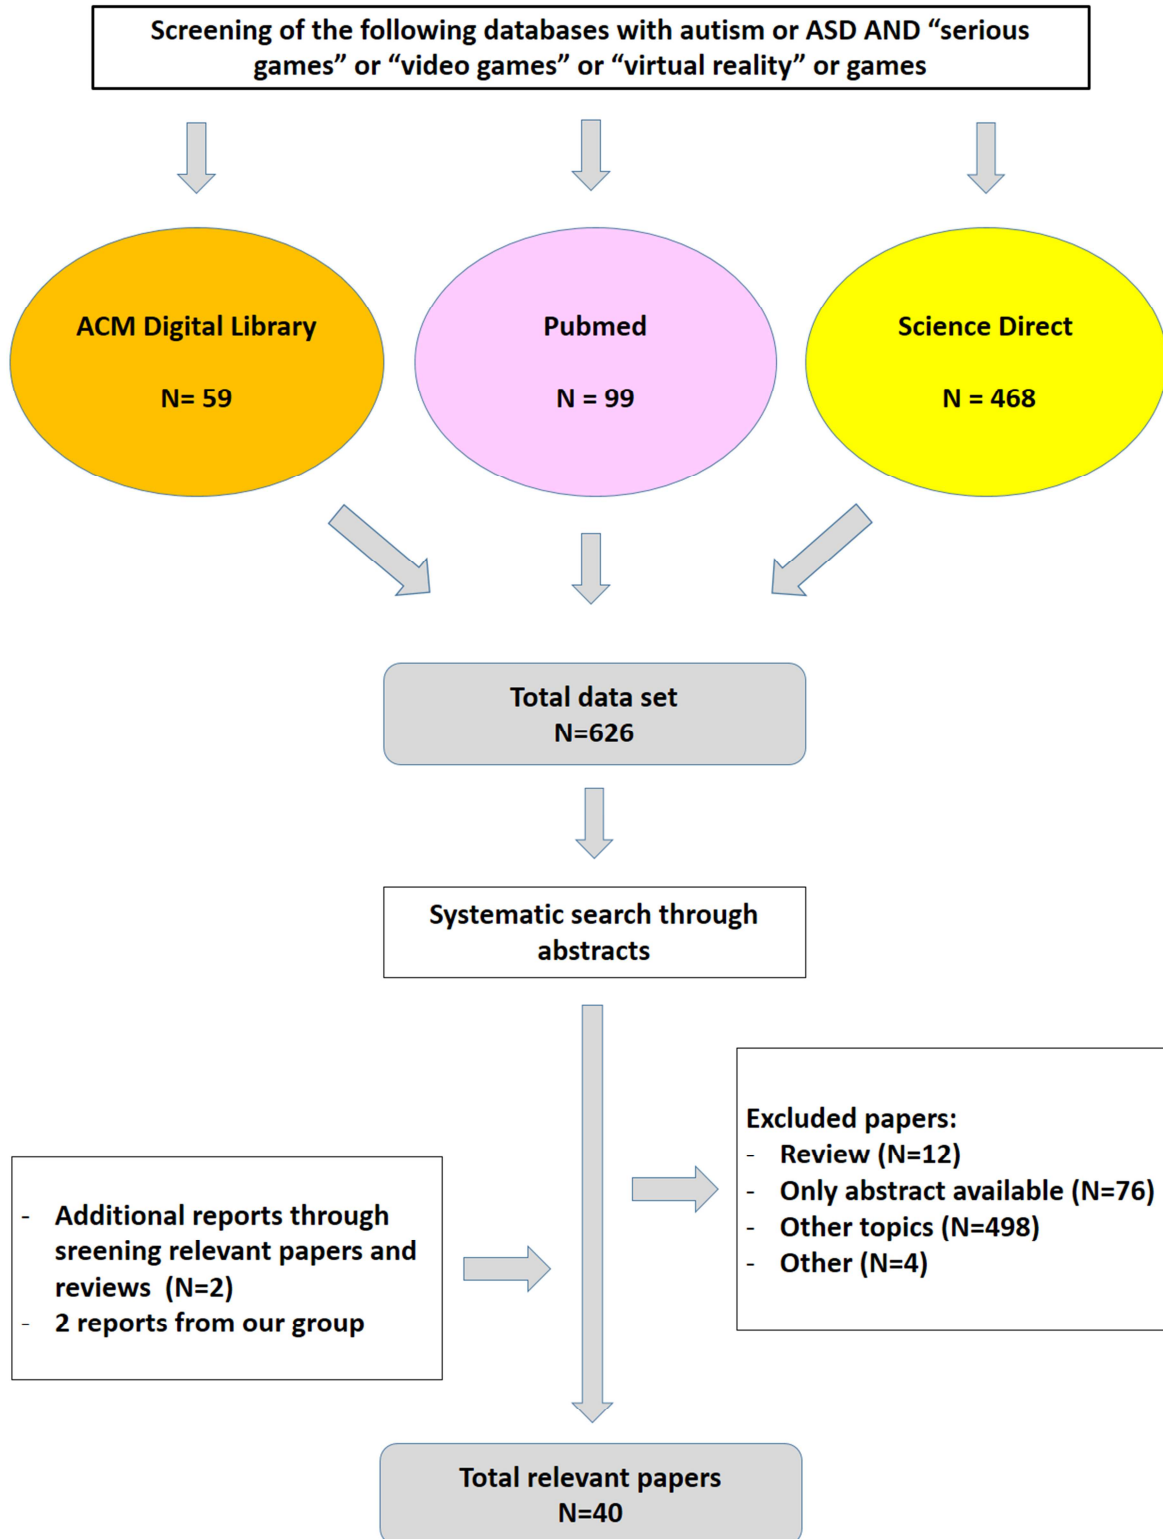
Screening of the following databases with autism or ASD AND “serious games” or “video games” or “virtual reality” or games

ACM Digital Library

N= 59

Pubmed

N = 99

Science Direct

N = 468

Total data set
N=626

Systematic search through abstracts

Excluded papers:
- Review (N=12)
- Only abstract available (N=76)
- Other topics (N=498)
- Other (N=4)

- Additional reports through sreening relevant papers and reviews (N=2)
- 2 reports from our group

Total relevant papers
N=40